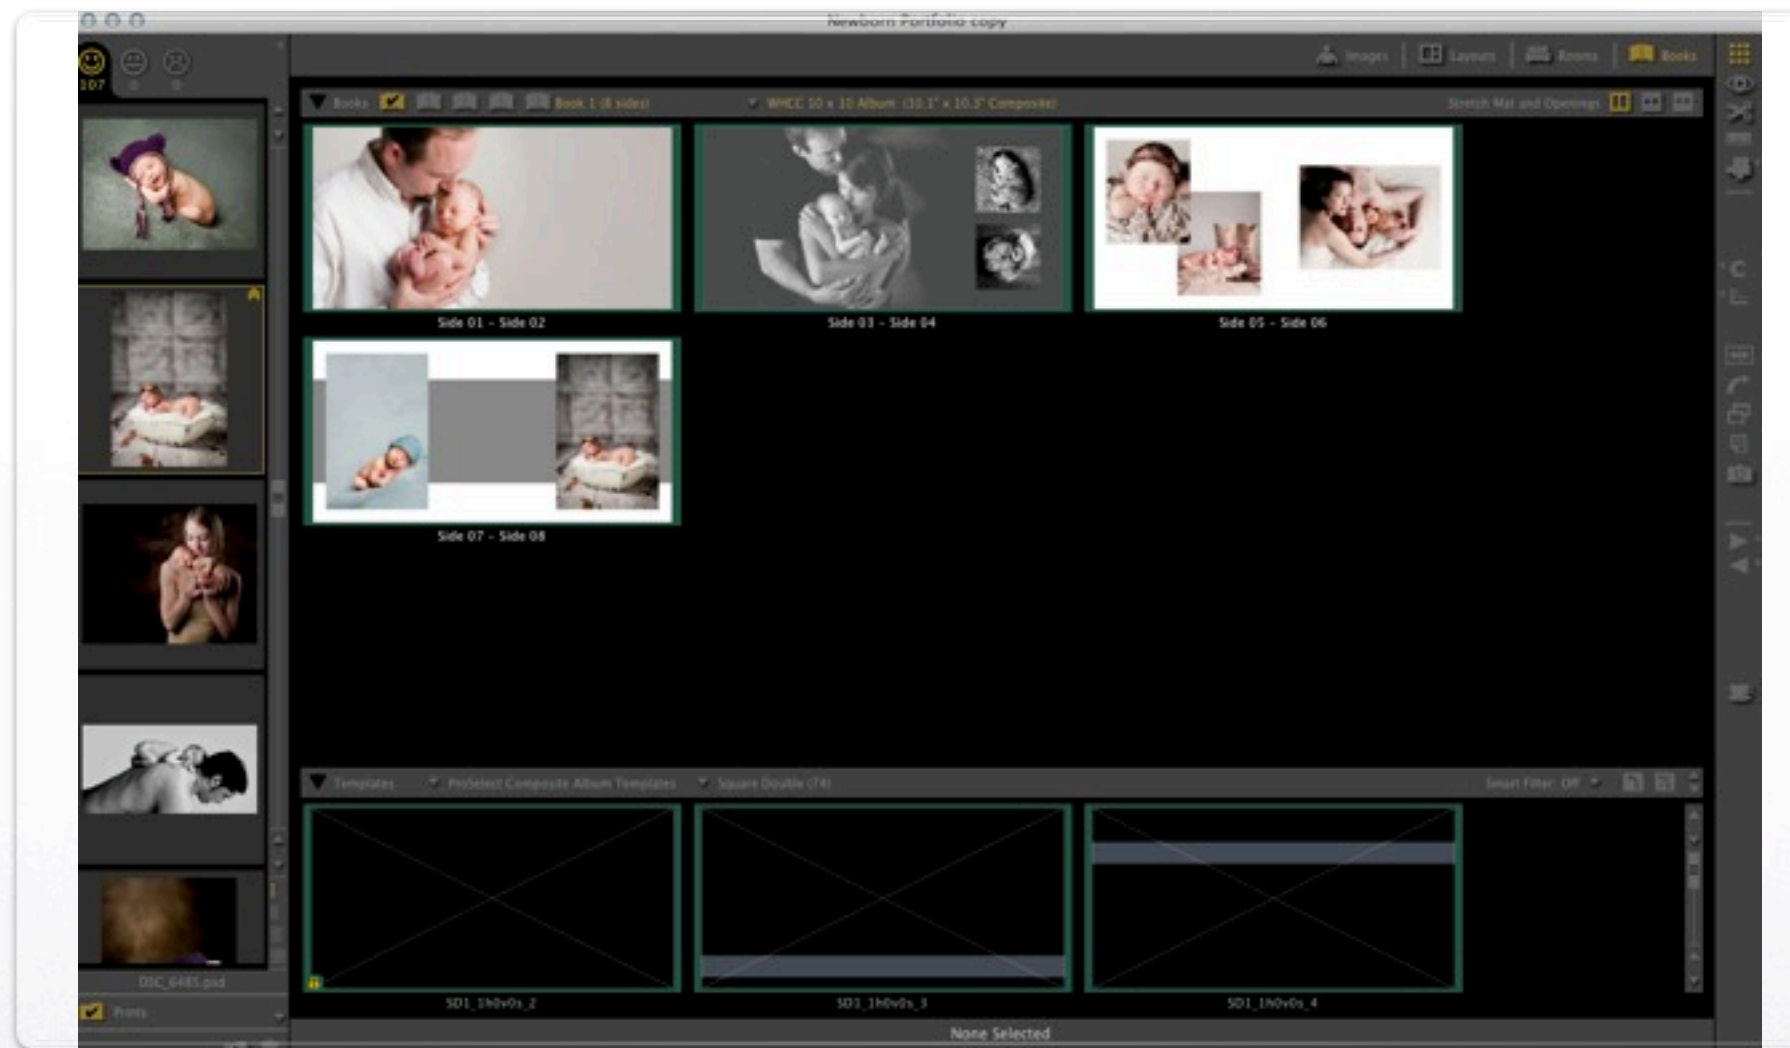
Newborn Portfolio copy

107

Images Layouts Rooms Books

Books Book 1 (8 sides) WHCC 10 x 10 Album (10.1" x 10.1" Composite) Stretch Mat and Openings

Side 01 - Side 02

Side 03 - Side 04

Side 05 - Side 06

Side 07 - Side 08

Templates ProSelect Composite Album Templates Square Double (74) Smart Filter: Off

SD1_1h0v0s_2

SD1_1h0v0s_3

SD1_1h0v0s_4

DSC_6485.psd

Prints

None Selected